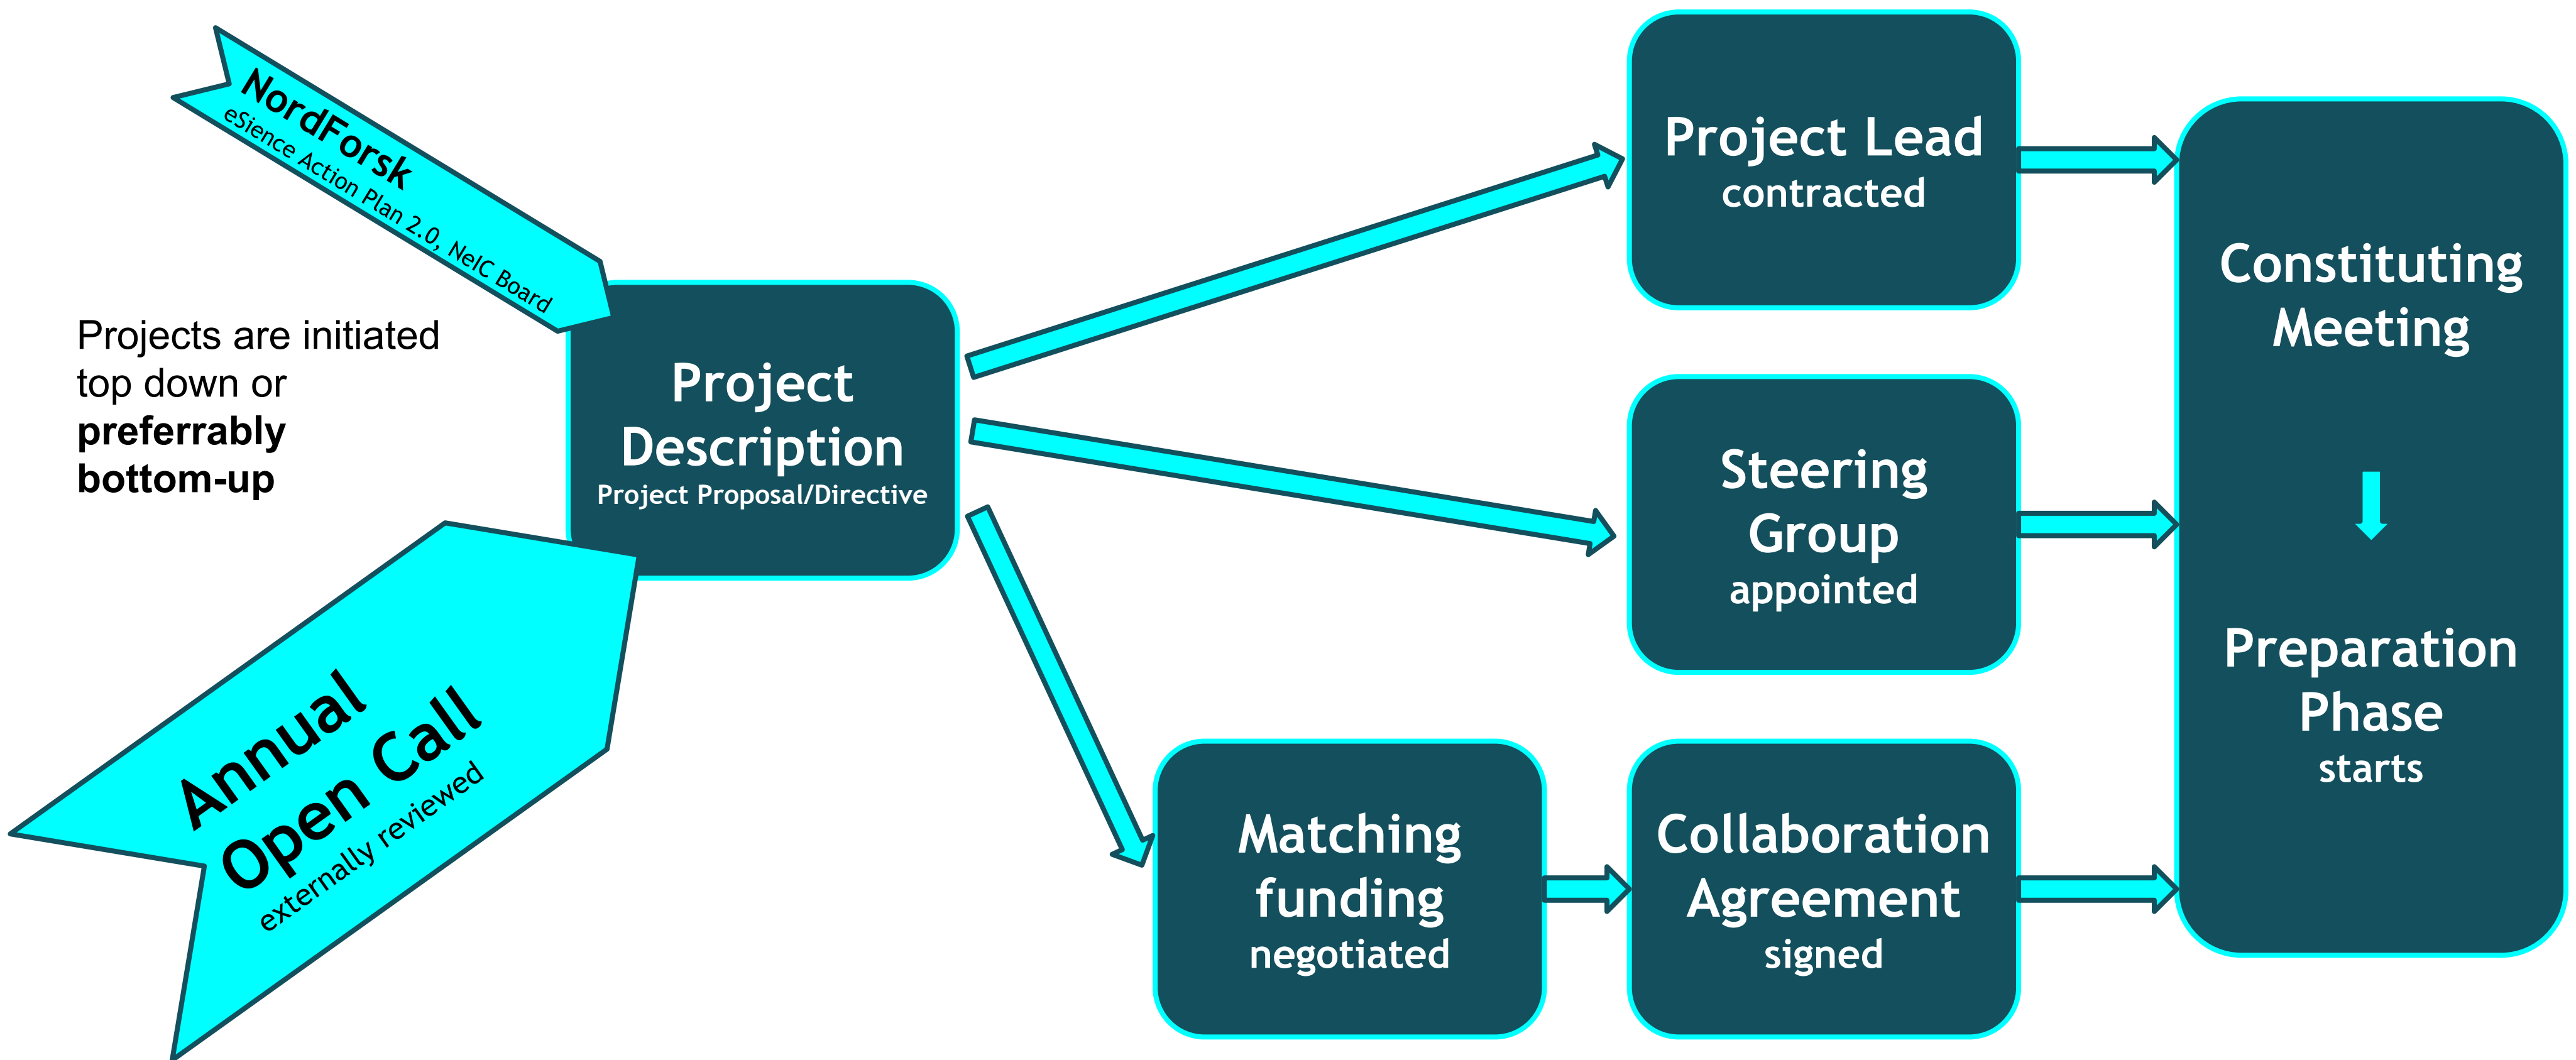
NordForsk
eSience Action Plan 2.0, NeIC Board

Projects are initiated top down or **preferrably bottom-up**

Annual
Open Call
externally reviewed

Project Description
Project Proposal/Directive

Project Lead
contracted

Steering Group
appointed

Matching funding
negotiated

Collaboration Agreement
signed

Constituting Meeting

Preparation Phase
starts